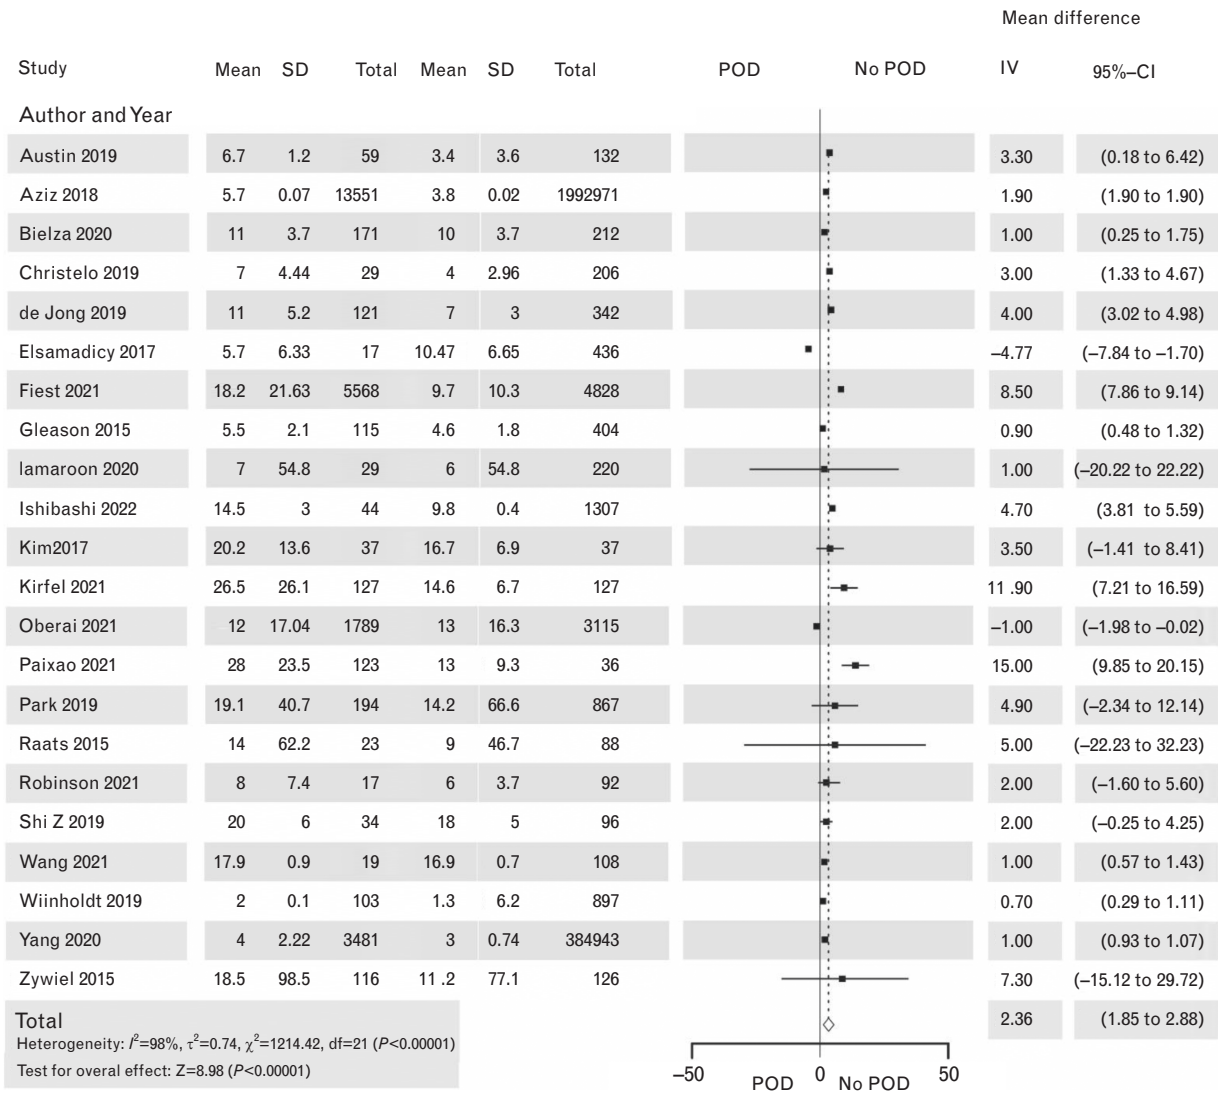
| Study | Mean | SD | Total | Mean | SD | Total | POD | No POD | Mean difference IV | 95%–CI |
|---|---|---|---|---|---|---|---|---|---|---|
| Author and Year | | | | | | | | | | |
| Austin 2019 | 6.7 | 1.2 | 59 | 3.4 | 3.6 | 132 | | | 3.30 | (0.18 to 6.42) |
| Aziz 2018 | 5.7 | 0.07 | 13551 | 3.8 | 0.02 | 1992971 | | | 1.90 | (1.90 to 1.90) |
| Bielza 2020 | 11 | 3.7 | 171 | 10 | 3.7 | 212 | | | 1.00 | (0.25 to 1.75) |
| Christelo 2019 | 7 | 4.44 | 29 | 4 | 2.96 | 206 | | | 3.00 | (1.33 to 4.67) |
| de Jong 2019 | 11 | 5.2 | 121 | 7 | 3 | 342 | | | 4.00 | (3.02 to 4.98) |
| Elsamadicy 2017 | 5.7 | 6.33 | 17 | 10.47 | 6.65 | 436 | | | –4.77 | (–7.84 to –1.70) |
| Fiest 2021 | 18.2 | 21.63 | 5568 | 9.7 | 10.3 | 4828 | | | 8.50 | (7.86 to 9.14) |
| Gleason 2015 | 5.5 | 2.1 | 115 | 4.6 | 1.8 | 404 | | | 0.90 | (0.48 to 1.32) |
| lamaroon 2020 | 7 | 54.8 | 29 | 6 | 54.8 | 220 | | | 1.00 | (–20.22 to 22.22) |
| Ishibashi 2022 | 14.5 | 3 | 44 | 9.8 | 0.4 | 1307 | | | 4.70 | (3.81 to 5.59) |
| Kim2017 | 20.2 | 13.6 | 37 | 16.7 | 6.9 | 37 | | | 3.50 | (–1.41 to 8.41) |
| Kirfel 2021 | 26.5 | 26.1 | 127 | 14.6 | 6.7 | 127 | | | 11 .90 | (7.21 to 16.59) |
| Oberai 2021 | 12 | 17.04 | 1789 | 13 | 16.3 | 3115 | | | –1.00 | (–1.98 to –0.02) |
| Paixao 2021 | 28 | 23.5 | 123 | 13 | 9.3 | 36 | | | 15.00 | (9.85 to 20.15) |
| Park 2019 | 19.1 | 40.7 | 194 | 14.2 | 66.6 | 867 | | | 4.90 | (–2.34 to 12.14) |
| Raats 2015 | 14 | 62.2 | 23 | 9 | 46.7 | 88 | | | 5.00 | (–22.23 to 32.23) |
| Robinson 2021 | 8 | 7.4 | 17 | 6 | 3.7 | 92 | | | 2.00 | (–1.60 to 5.60) |
| Shi Z 2019 | 20 | 6 | 34 | 18 | 5 | 96 | | | 2.00 | (–0.25 to 4.25) |
| Wang 2021 | 17.9 | 0.9 | 19 | 16.9 | 0.7 | 108 | | | 1.00 | (0.57 to 1.43) |
| Wiinholdt 2019 | 2 | 0.1 | 103 | 1.3 | 6.2 | 897 | | | 0.70 | (0.29 to 1.11) |
| Yang 2020 | 4 | 2.22 | 3481 | 3 | 0.74 | 384943 | | | 1.00 | (0.93 to 1.07) |
| Zywiel 2015 | 18.5 | 98.5 | 116 | 11 .2 | 77.1 | 126 | | | 7.30 | (–15.12 to 29.72) |
| Total | | | | | | | | | 2.36 | (1.85 to 2.88) |

Heterogeneity: $I^2$=98%, $\tau^2$=0.74, $\chi^2$=1214.42, df=21 ($P$<0.00001)
Test for overal effect: Z=8.98 ($P$<0.00001)

–50 POD 0 No POD 50